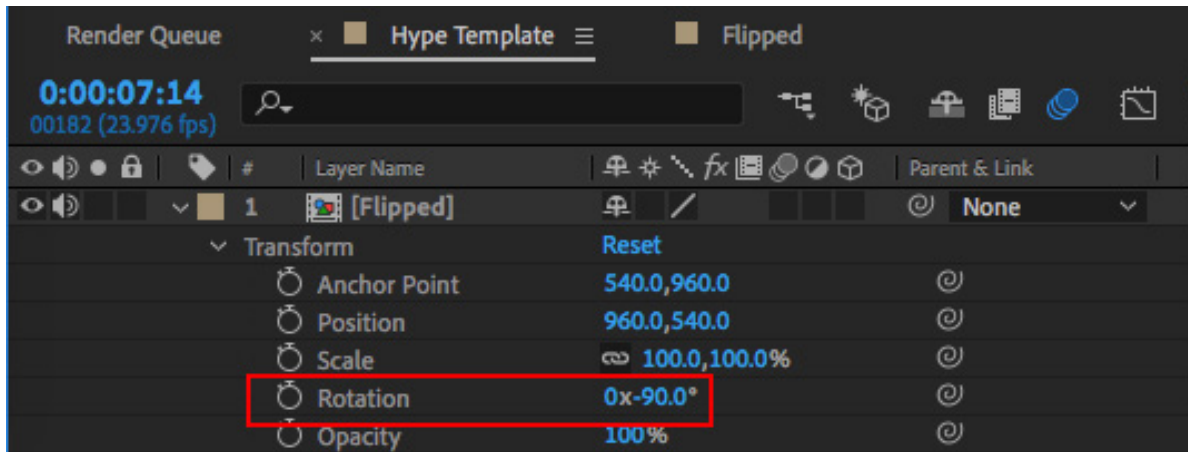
Render Queue × Hype Template ≡ Flipped

0:00:07:14
00182 (23.976 fps)

# Layer Name Parent & Link

1 [Flipped] None

Transform Reset

Anchor Point 540.0,960.0

Position 960.0,540.0

Scale 100.0,100.0%

Rotation 0x-90.0°

Opacity 100%